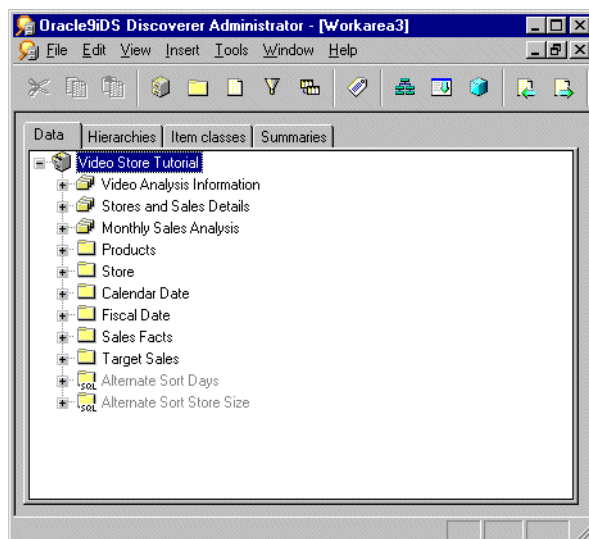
Oracle9iDS Discoverer Administrator - [Workarea3]

File Edit View Insert Tools Window Help

Data | Hierarchies | Item classes | Summaries

Video Store Tutorial
Video Analysis Information
Stores and Sales Details
Monthly Sales Analysis
Products
Store
Calendar Date
Fiscal Date
Sales Facts
Target Sales
SQL Alternate Sort Days
SQL Alternate Sort Store Size